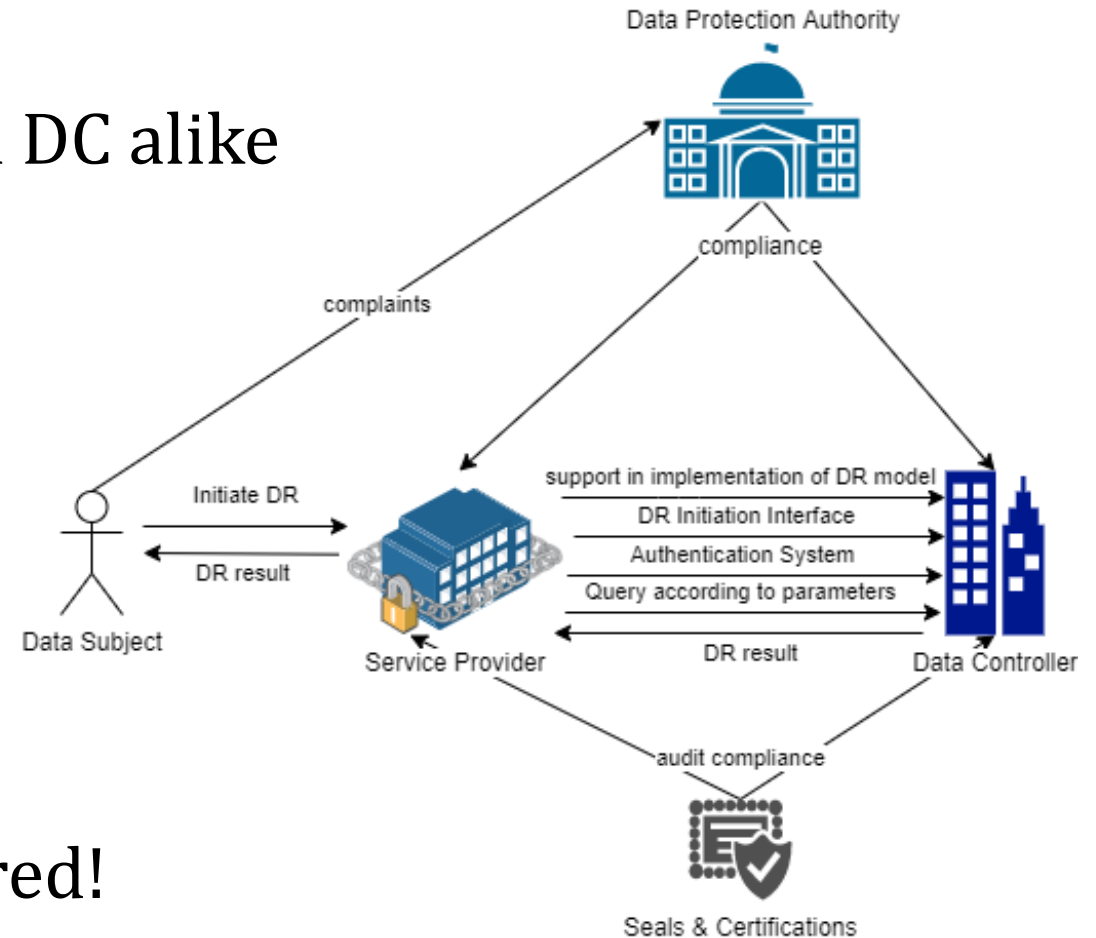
DC alike

red!

Data Protection Authority

compliance

complaints

Initiate DR

DR result

Data Subject

support in implementation of DR model

DR Initiation Interface

Authentication System

Query according to parameters

DR result

Service Provider

Data Controller

audit compliance

Seals & Certifications